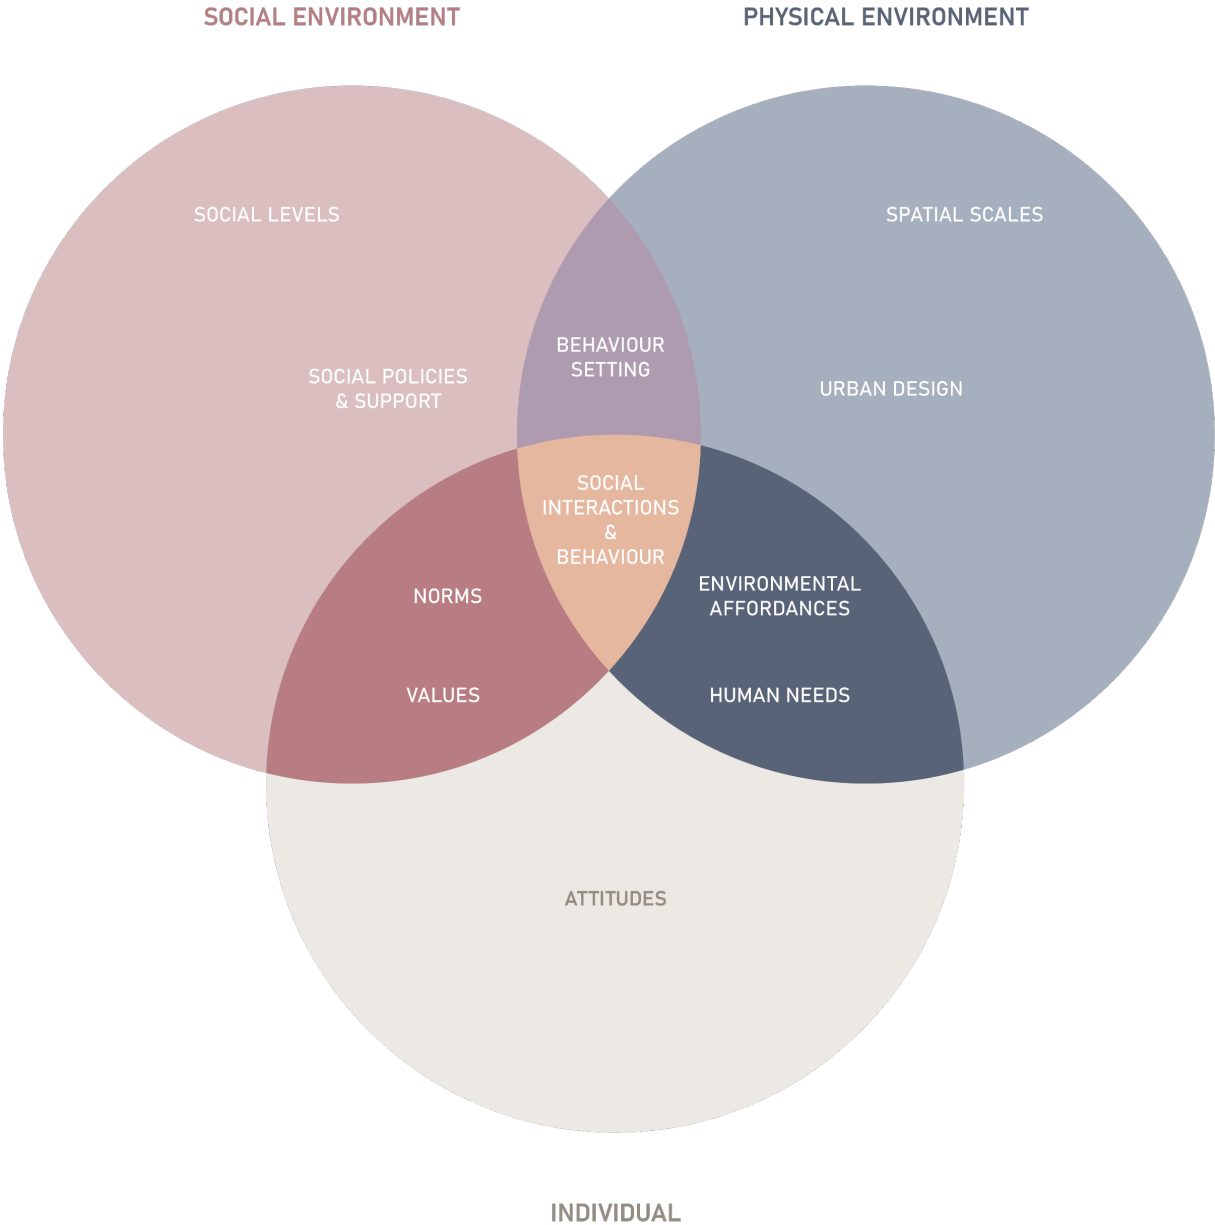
SOCIAL ENVIRONMENT

PHYSICAL ENVIRONMENT

SOCIAL LEVELS

SPATIAL SCALES

BEHAVIOUR SETTING

SOCIAL POLICIES & SUPPORT

URBAN DESIGN

SOCIAL INTERACTIONS & BEHAVIOUR

NORMS

ENVIRONMENTAL AFFORDANCES

VALUES

HUMAN NEEDS

ATTITUDES

INDIVIDUAL